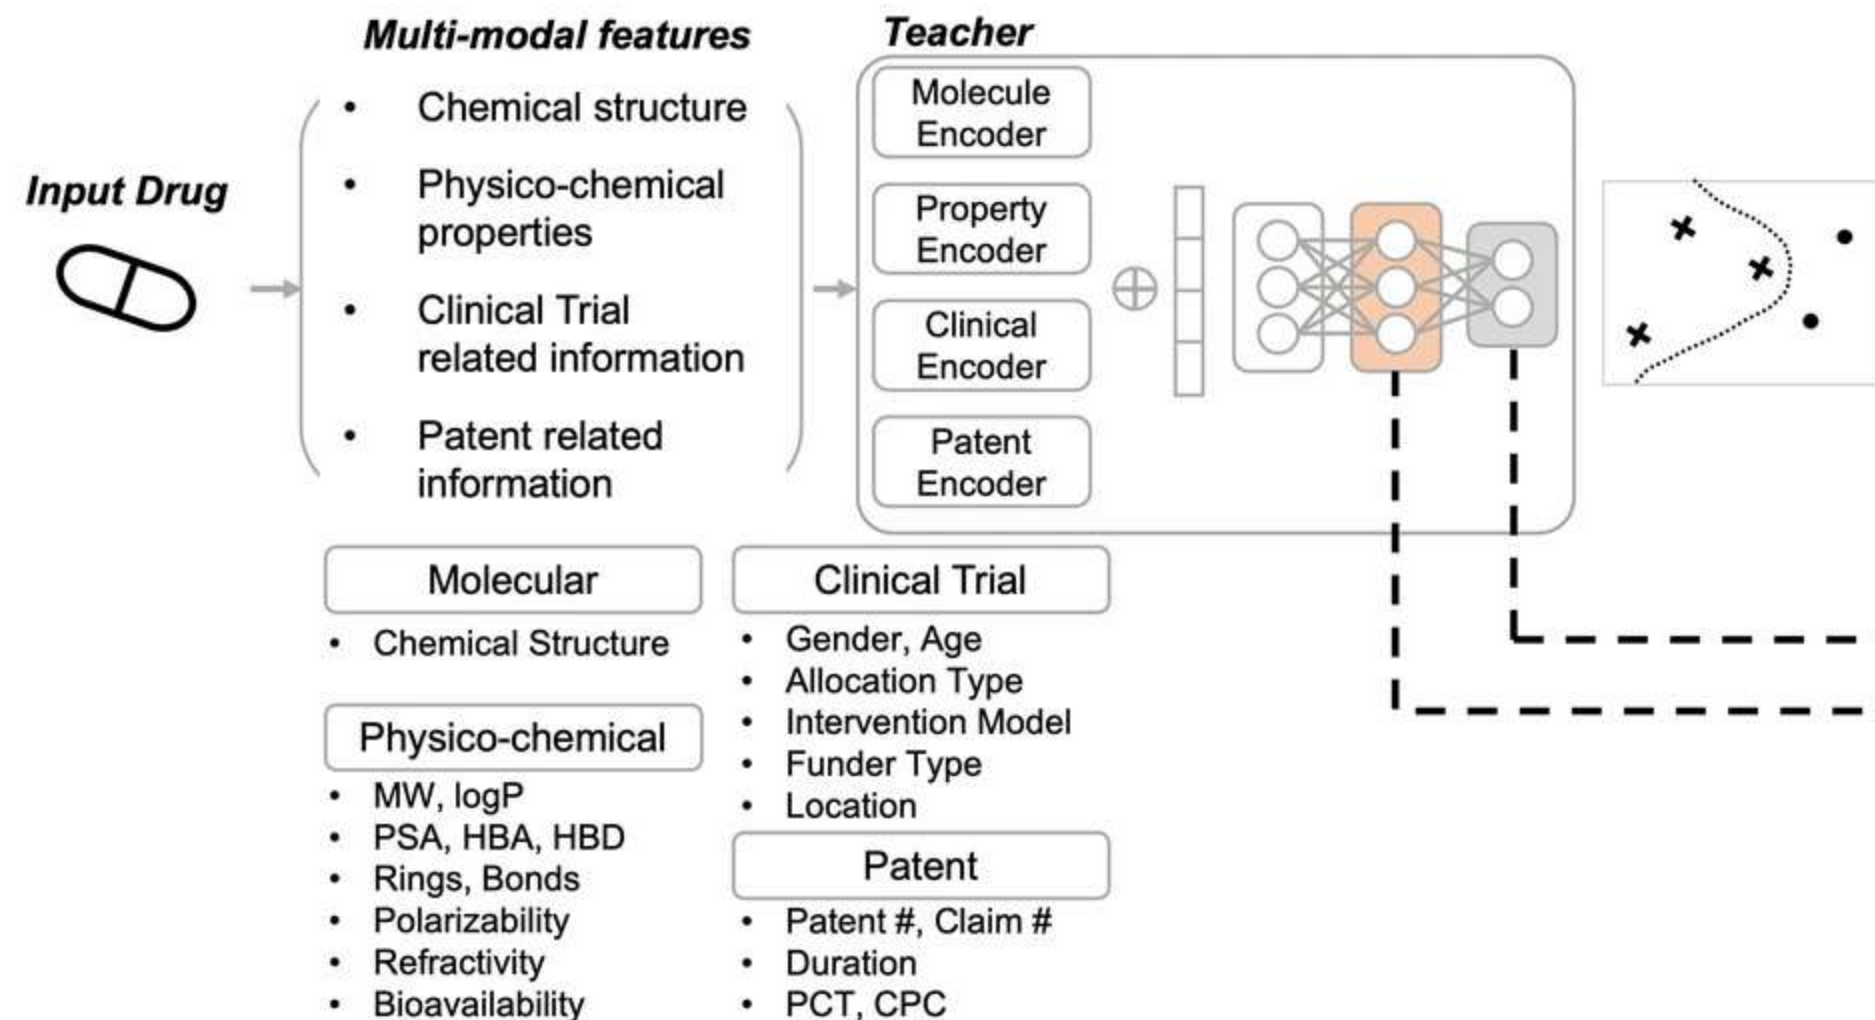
Multi-modal features

Teacher

Input Drug

• Chemical structure
• Physico-chemical properties
• Clinical Trial related information
• Patent related information

Molecule Encoder

Property Encoder

Clinical Encoder

Patent Encoder

$\oplus$

Molecular
• Chemical Structure

Physico-chemical
• MW, logP
• PSA, HBA, HBD
• Rings, Bonds
• Polarizability
• Refractivity
• Bioavailability

Clinical Trial
• Gender, Age
• Allocation Type
• Intervention Model
• Funder Type
• Location

Patent
• Patent #, Claim #
• Duration
• PCT, CPC